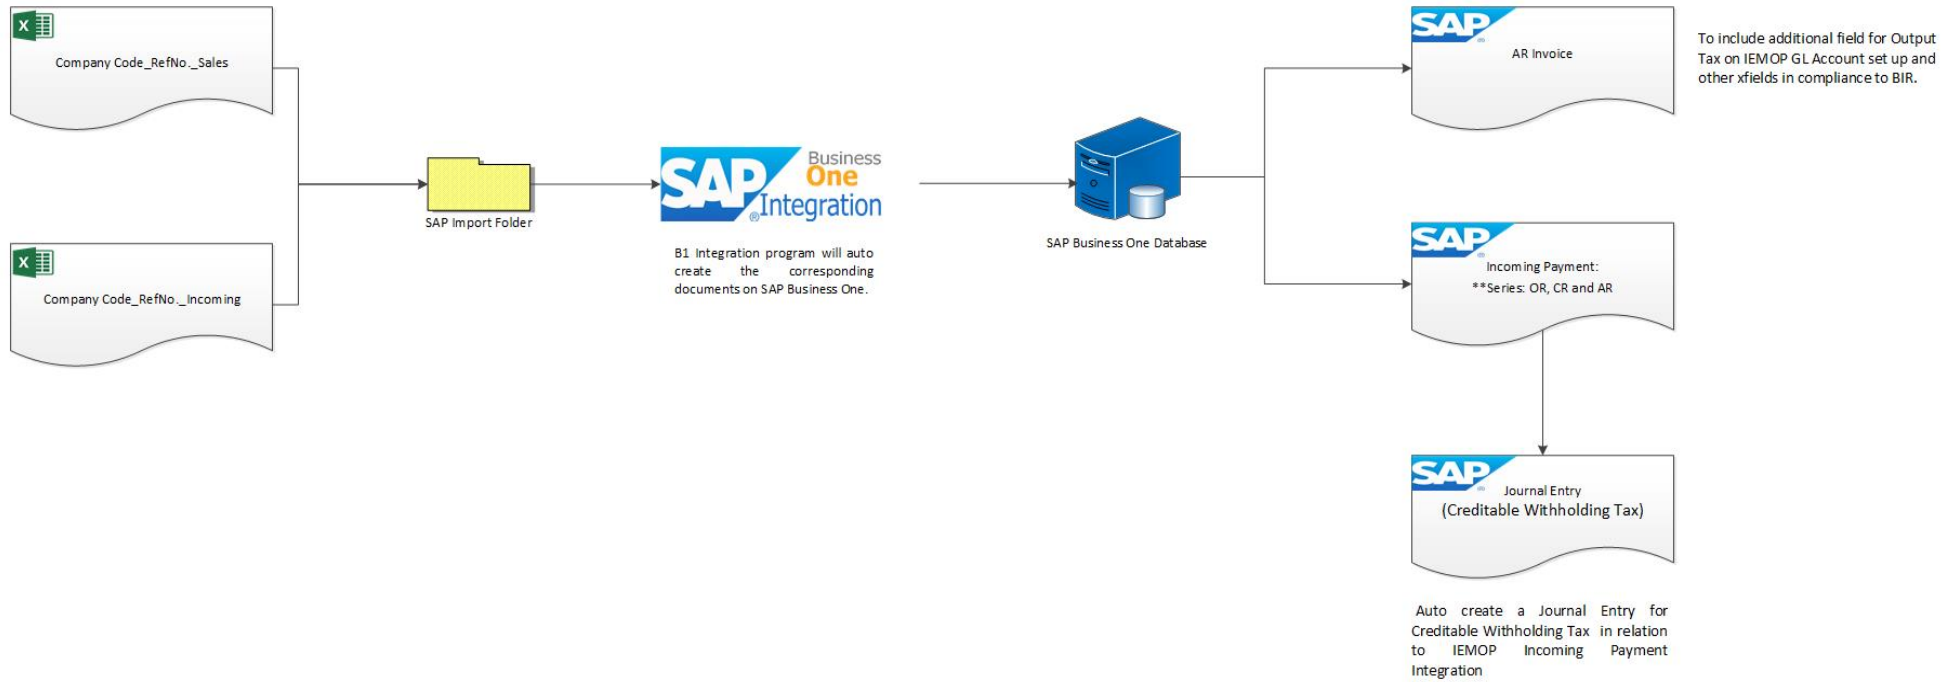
Company Code_RefNo._Sales

Company Code_RefNo._Incoming

SAP Import Folder

SAP Business One Integration

B1 Integration program will auto create the corresponding documents on SAP Business One.

SAP Business One Database

SAP
AR Invoice

To include additional field for Output Tax on IEMOP GL Account set up and other xfields in compliance to BIR.

SAP
Incoming Payment:
**Series: OR, CR and AR

SAP
Journal Entry
(Creditable Withholding Tax)

Auto create a Journal Entry for Creditable Withholding Tax in relation to IEMOP Incoming Payment Integration